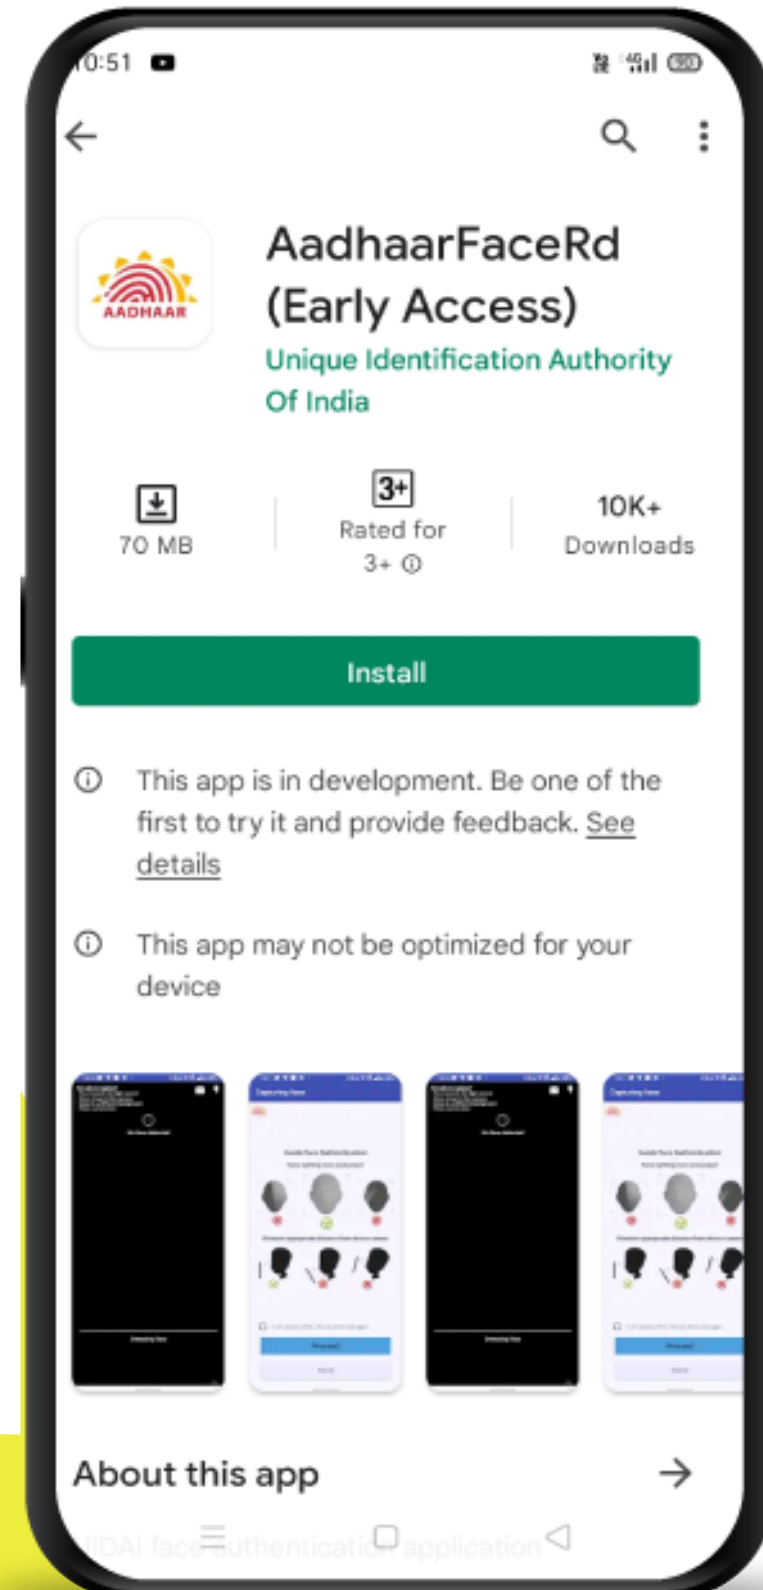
0:51

AADHAAR

AadhaarFaceRd (Early Access)

Unique Identification Authority Of India

70 MB

3+

Rated for 3+ ⓘ

10K+

Downloads

Install

ⓘ This app is in development. Be one of the first to try it and provide feedback. See details

ⓘ This app may not be optimized for your device

About this app

UIDAI face authentication application